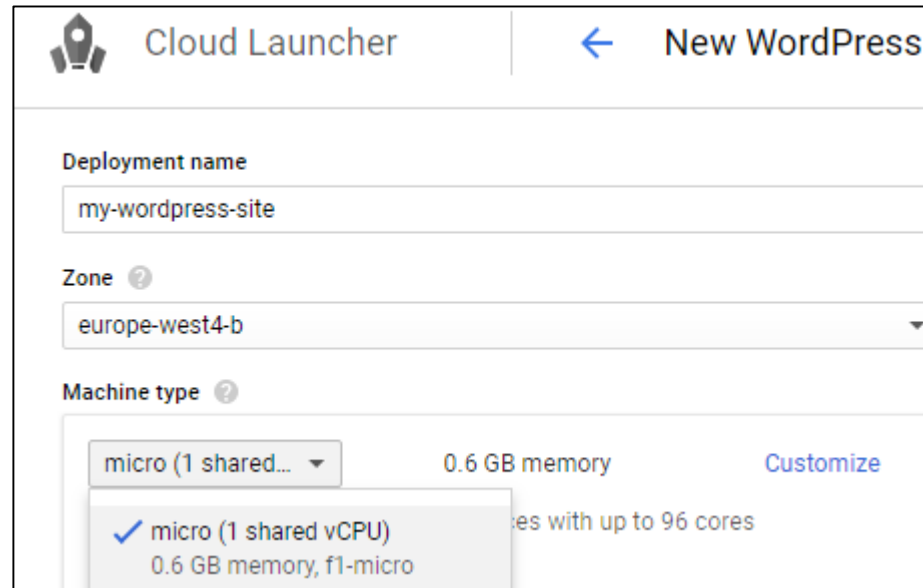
Cloud Launcher

New WordPress

Deployment name

my-wordpress-site

Zone

europe-west4-b

Machine type

micro (1 shared...

0.6 GB memory

Customize

micro (1 shared vCPU)
0.6 GB memory, f1-micro

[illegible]es with up to 96 cores